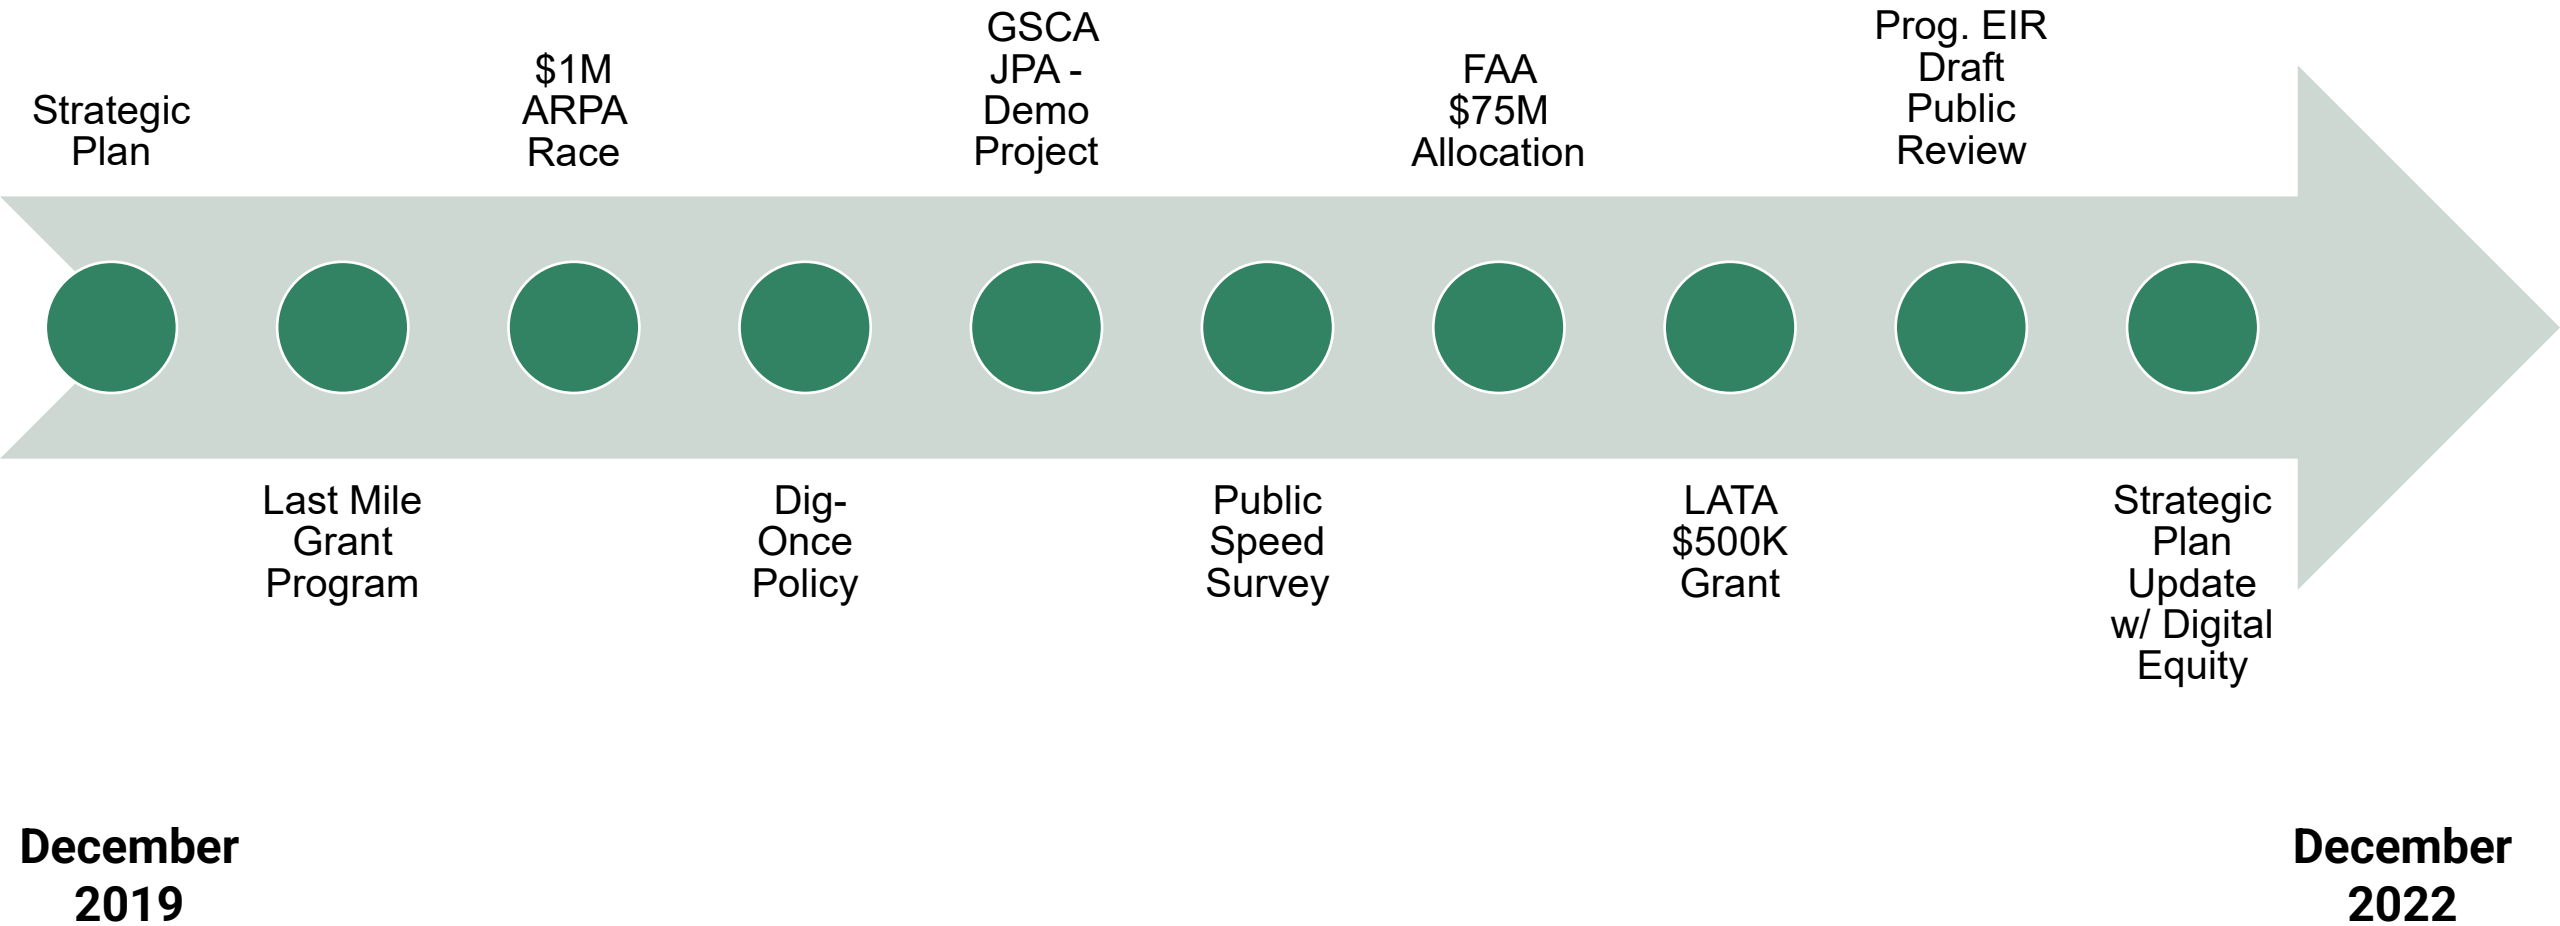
Strategic Plan

Last Mile Grant Program

\$1M ARPA Race

Dig-Once Policy

GSCA JPA - Demo Project

Public Speed Survey

FAA \$75M Allocation

LATA \$500K Grant

Prog. EIR Draft Public Review

Strategic Plan Update w/ Digital Equity

December 2019

December 2022